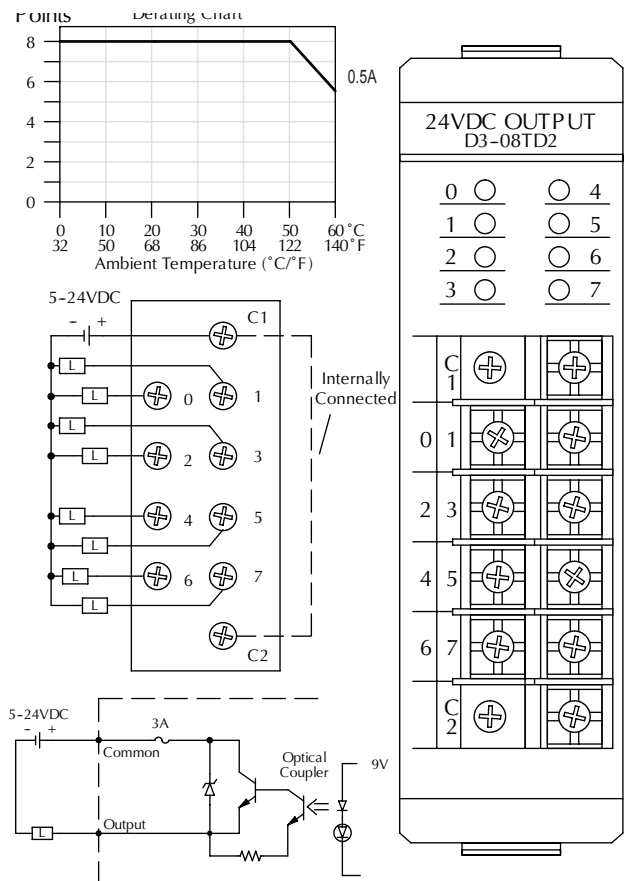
Points
Derating Chart
8
6
4
2
0
0.5A
0 32
10 50
20 68
30 86
40 104
50 122
60 140
°C °F
Ambient Temperature (°C/°F)

24VDC OUTPUT
D3-08TD2
0 4
1 5
2 6
3 7

5-24VDC
- +
C1
L
L
0
1
L
L
2
3
L
4
5
L
L
6
7
L
C2
Internally Connected

C 1
0 1
2 3
4 5
6 7
C 2

5-24VDC
- +
3A
Common
Optical Coupler
9V
L
Output